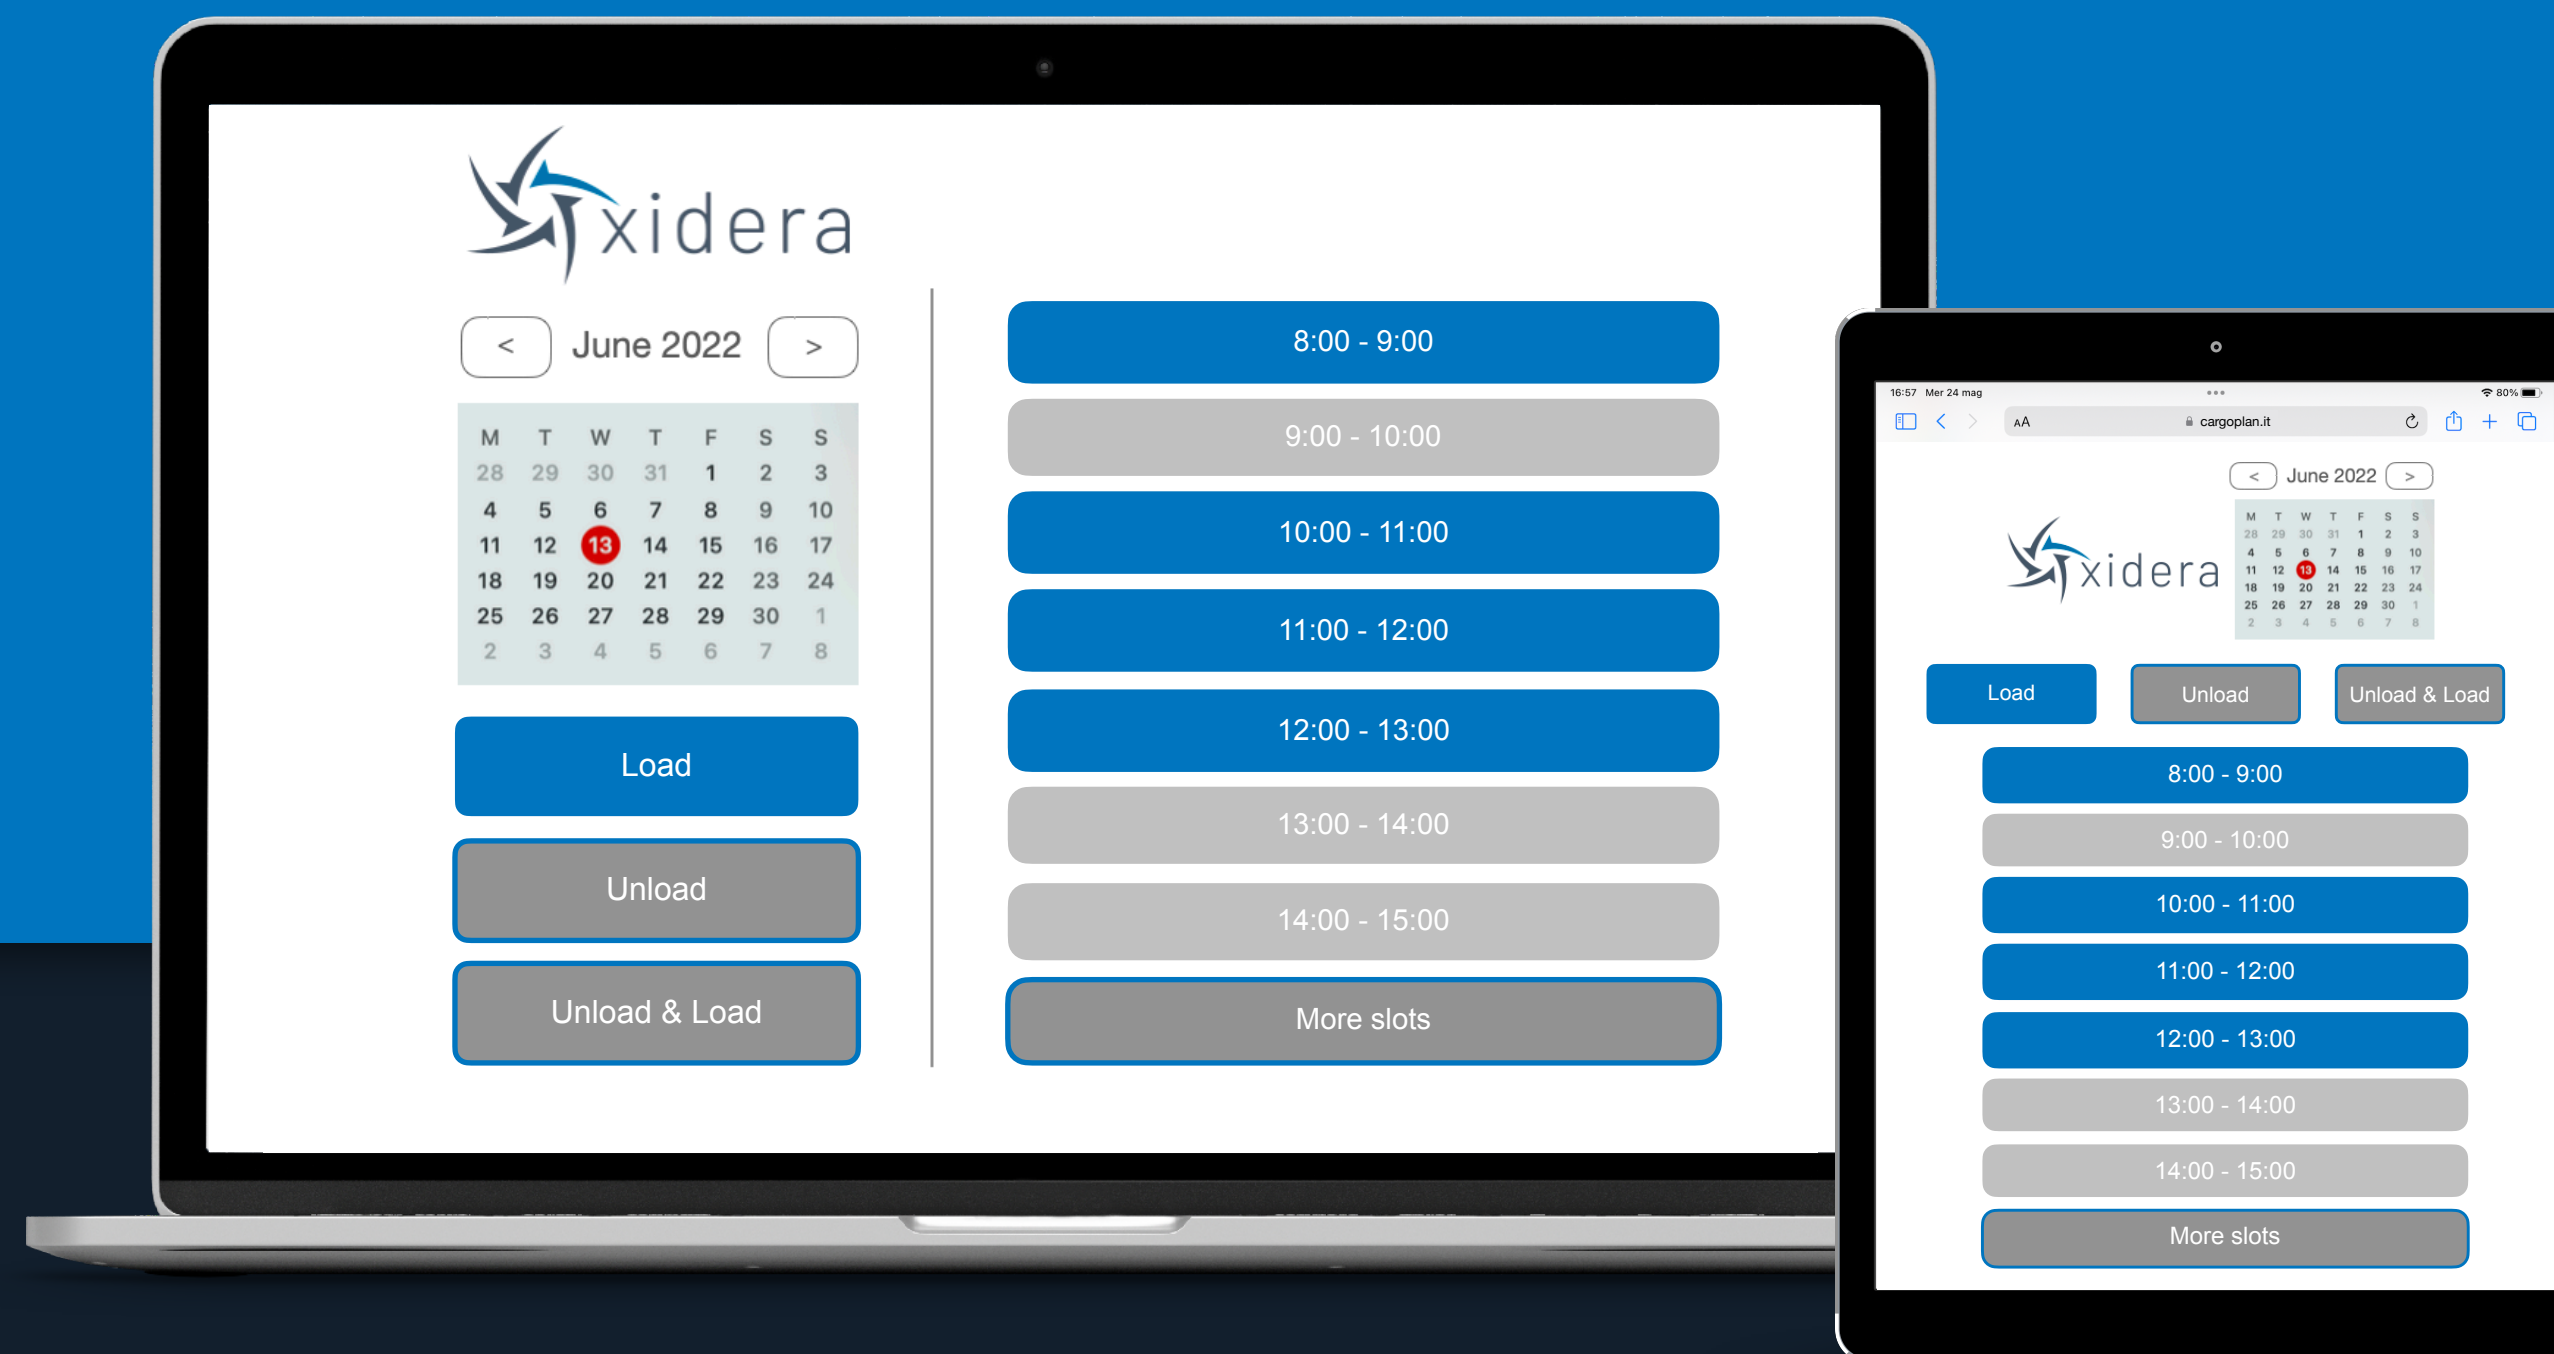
xidera

<
June 2022
>

| M | T | W | T | F | S | S |
|---|---|---|---|---|---|---|
| 28 | 29 | 30 | 31 | 1 | 2 | 3 |
| 4 | 5 | 6 | 7 | 8 | 9 | 10 |
| 11 | 12 | 13 | 14 | 15 | 16 | 17 |
| 18 | 19 | 20 | 21 | 22 | 23 | 24 |
| 25 | 26 | 27 | 28 | 29 | 30 | 1 |
| 2 | 3 | 4 | 5 | 6 | 7 | 8 |

Load

Unload

Unload & Load

8:00 - 9:00

9:00 - 10:00

10:00 - 11:00

11:00 - 12:00

12:00 - 13:00

13:00 - 14:00

14:00 - 15:00

More slots

16:57 Mer 24 mag
80%
AA
cargoplan.it

<
June 2022
>

xidera

| M | T | W | T | F | S | S |
|---|---|---|---|---|---|---|
| 28 | 29 | 30 | 31 | 1 | 2 | 3 |
| 4 | 5 | 6 | 7 | 8 | 9 | 10 |
| 11 | 12 | 13 | 14 | 15 | 16 | 17 |
| 18 | 19 | 20 | 21 | 22 | 23 | 24 |
| 25 | 26 | 27 | 28 | 29 | 30 | 1 |
| 2 | 3 | 4 | 5 | 6 | 7 | 8 |

Load

Unload

Unload & Load

8:00 - 9:00

9:00 - 10:00

10:00 - 11:00

11:00 - 12:00

12:00 - 13:00

13:00 - 14:00

14:00 - 15:00

More slots